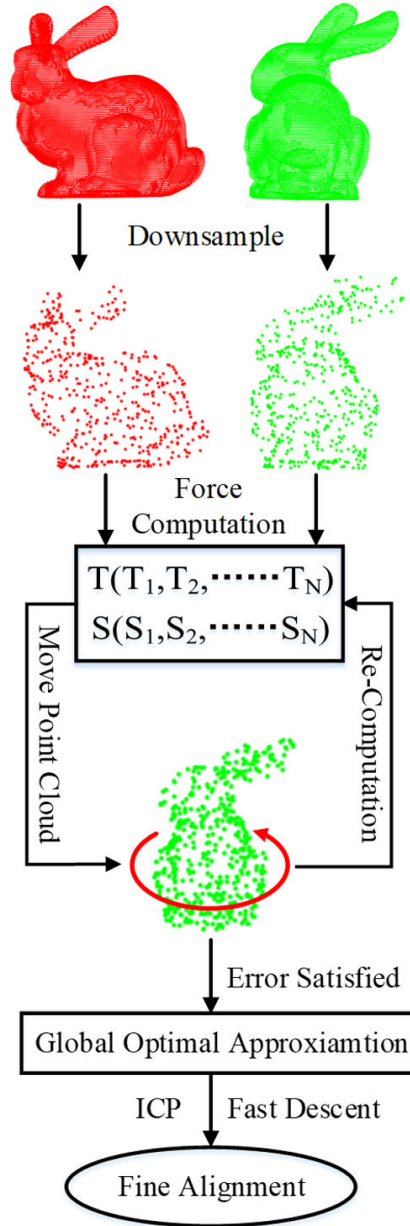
Downsample

Force Computation

$T(T_1, T_2, \cdots\cdots T_N)$
$S(S_1, S_2, \cdots\cdots S_N)$

Move Point Cloud

Re-Computation

Error Satisfied

Global Optimal Approxiamtion

ICP

Fast Descent

Fine Alignment